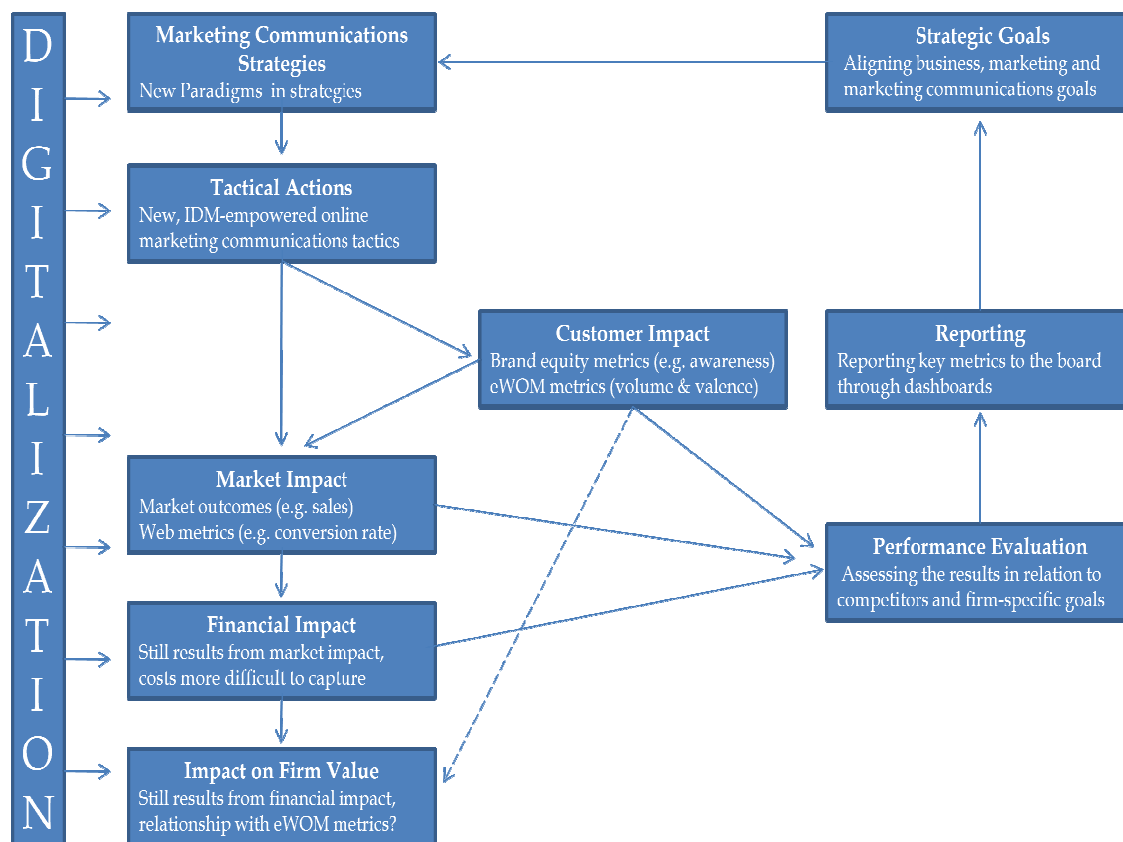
DIGITALIZATION

Marketing Communications Strategies
New Paradigms in strategies

Tactical Actions
New, IDM-empowered online marketing communications tactics

Market Impact
Market outcomes (e.g. sales)
Web metrics (e.g. conversion rate)

Financial Impact
Still results from market impact, costs more difficult to capture

Impact on Firm Value
Still results from financial impact, relationship with eWOM metrics?

Customer Impact
Brand equity metrics (e.g. awareness)
eWOM metrics (volume & valence)

Strategic Goals
Aligning business, marketing and marketing communications goals

Reporting
Reporting key metrics to the board through dashboards

Performance Evaluation
Assessing the results in relation to competitors and firm-specific goals